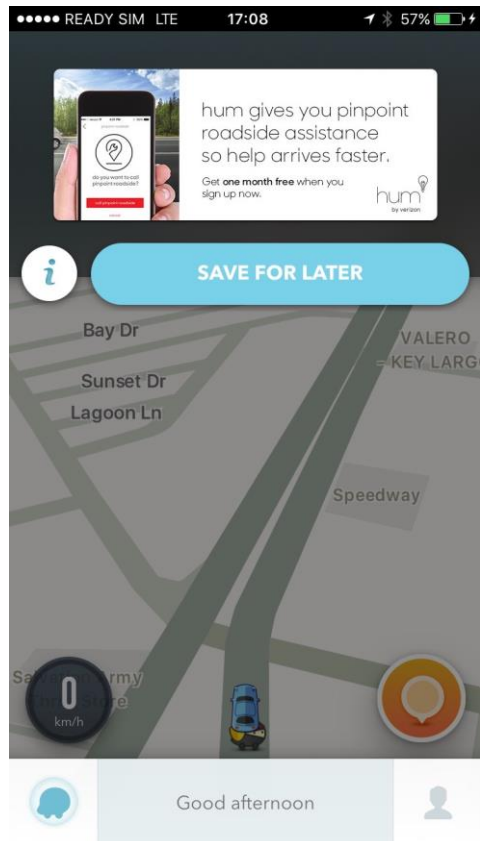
●●●●● READY SIM LTE 17:08 57%

do you want to call pinpoint roadside?

hum gives you pinpoint roadside assistance so help arrives faster.

Get **one month free** when you sign up now.

hum by verizon

i

SAVE FOR LATER

Bay Dr

Sunset Dr

Lagoon Ln

VALERO - KEY LARG

Speedway

Salvation Army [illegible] Store

0 km/h

Good afternoon